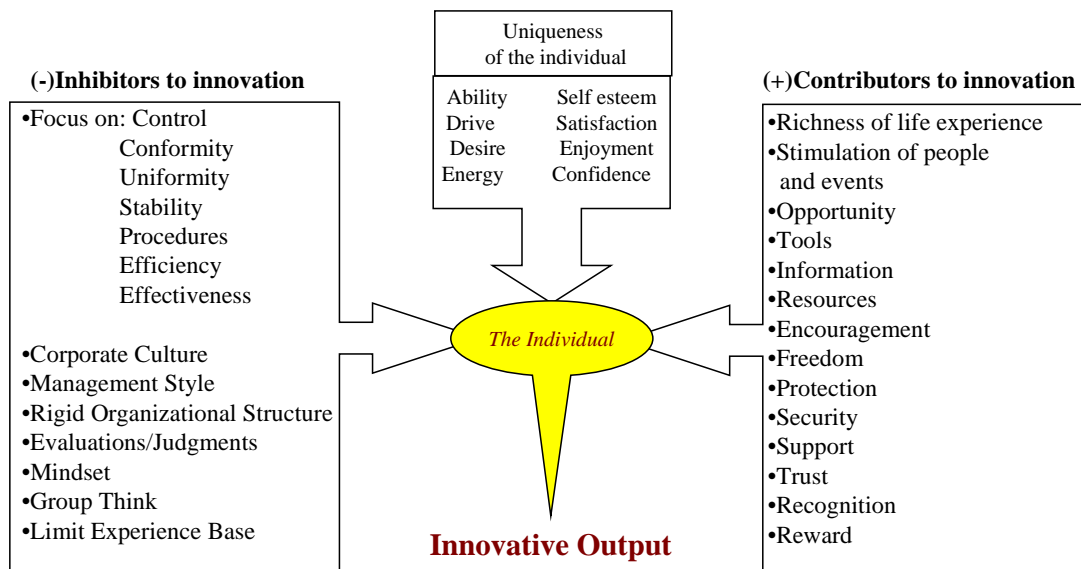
Uniqueness of the individual

Ability
Drive
Desire
Energy

Self esteem
Satisfaction
Enjoyment
Confidence

(-)Inhibitors to innovation

•Focus on: Control
Conformity
Uniformity
Stability
Procedures
Efficiency
Effectiveness

•Corporate Culture
•Management Style
•Rigid Organizational Structure
•Evaluations/Judgments
•Mindset
•Group Think
•Limit Experience Base

The Individual

Innovative Output

(+)Contributors to innovation

•Richness of life experience
•Stimulation of people and events
•Opportunity
•Tools
•Information
•Resources
•Encouragement
•Freedom
•Protection
•Security
•Support
•Trust
•Recognition
•Reward